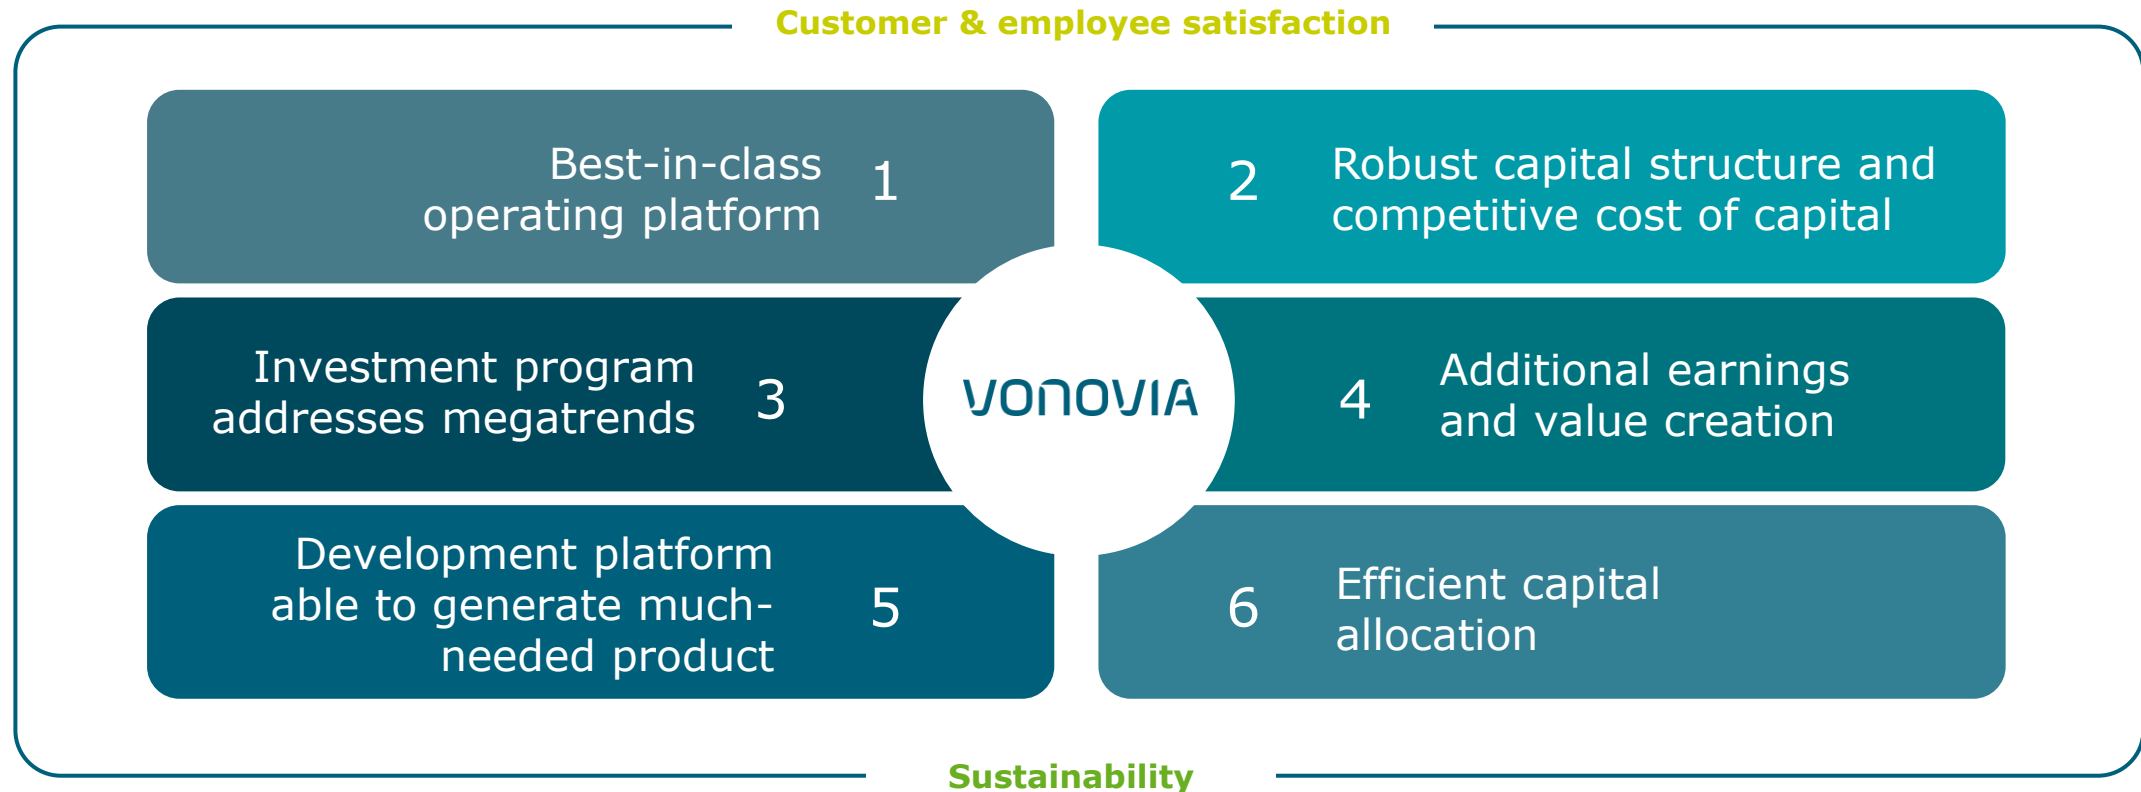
Customer & employee satisfaction

Best-in-class operating platform 1

2 Robust capital structure and competitive cost of capital

Investment program addresses megatrends 3

VONOVIA

4 Additional earnings and value creation

Development platform able to generate much-needed product 5

6 Efficient capital allocation

Sustainability